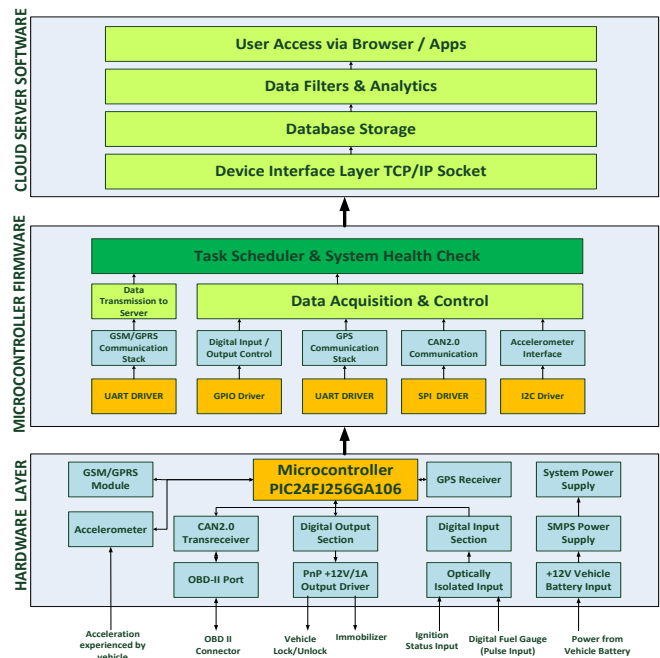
CLOUD SERVER SOFTWARE

User Access via Browser / Apps

Data Filters & Analytics

Database Storage

Device Interface Layer TCP/IP Socket

MICROCONTROLLER FIRMWARE

Task Scheduler & System Health Check

Data Transmission to Server

Data Acquisition & Control

GSM/GPRS Communication Stack

Digital Input / Output Control

GPS Communication Stack

CAN2.0 Communication

Accelerometer Interface

UART DRIVER

GPIO Driver

UART DRIVER

SPI DRIVER

I2C Driver

HARDWARE LAYER

GSM/GPRS Module

Microcontroller PIC24FJ256GA106

GPS Receiver

System Power Supply

Accelerometer

CAN2.0 Transreceiver

Digital Output Section

Digital Input Section

SMPS Power Supply

OBD-II Port

PnP +12V/1A Output Driver

Optically Isolated Input

+12V Vehicle Battery Input

Acceleration experienced by vehicle

OBD II Connector

Vehicle Lock/Unlock

Immobilizer

Ignition Status Input

Digital Fuel Gauge (Pulse Input)

Power from Vehicle Battery